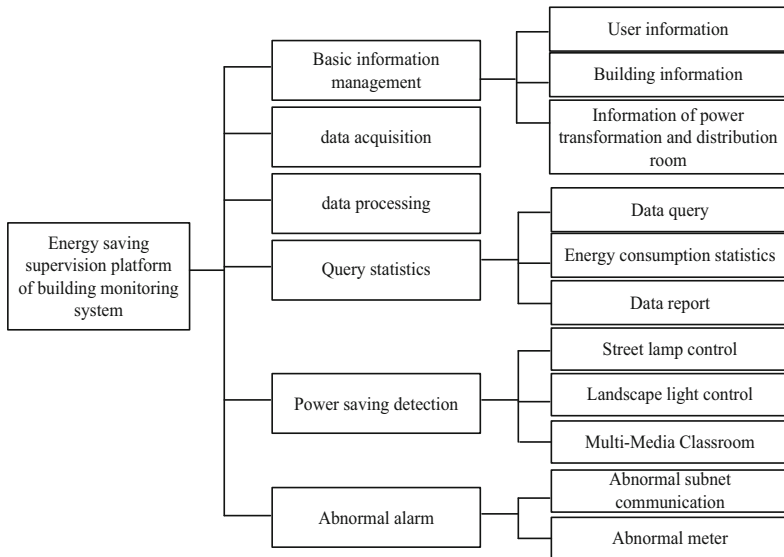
Energy saving supervision platform of building monitoring system

Basic information management

User information

Building information

Information of power transformation and distribution room

data acquisition

data processing

Query statistics

Data query

Energy consumption statistics

Data report

Power saving detection

Street lamp control

Landscape light control

Multi-Media Classroom

Abnormal alarm

Abnormal subnet communication

Abnormal meter